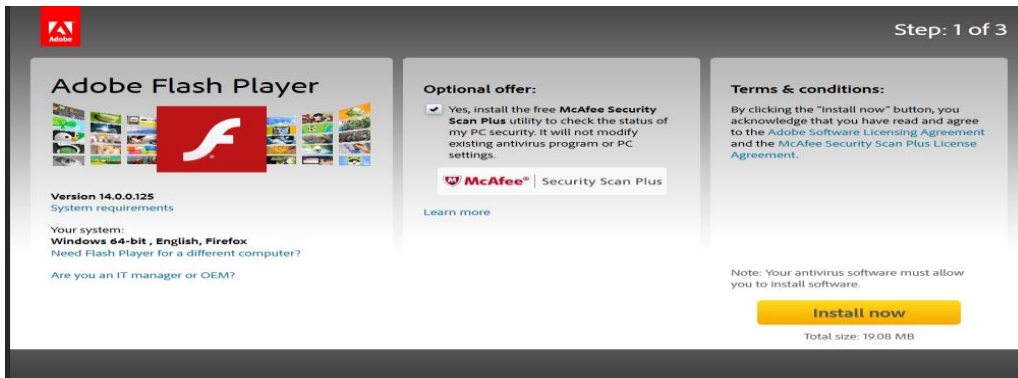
Adobe

Step: 1 of 3

Adobe Flash Player

Version 14.0.0.125
System requirements

Your system:
Windows 64-bit , English, Firefox
Need Flash Player for a different computer?

Are you an IT manager or OEM?

Optional offer:

Yes, install the free McAfee Security Scan Plus utility to check the status of my PC security. It will not modify existing antivirus program or PC settings.

McAfee® Security Scan Plus

Learn more

Terms & conditions:

By clicking the "Install now" button, you acknowledge that you have read and agree to the Adobe Software Licensing Agreement and the McAfee Security Scan Plus License Agreement.

Note: Your antivirus software must allow you to install software.

Install now

Total size: 19.08 MB